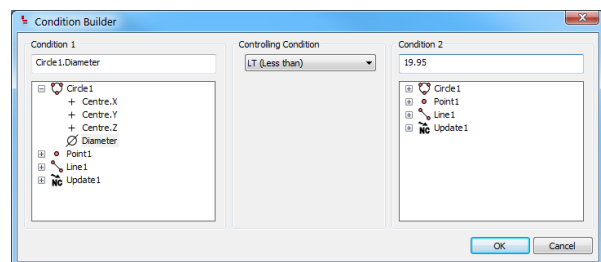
Condition Builder

Condition 1

Circle1.Diameter

Circle1
Centre.X
Centre.Y
Centre.Z
Diameter
Point1
Line1
Update1

Controlling Condition

LT (Less than)

Condition 2

19.95

Circle1
Point1
Line1
Update1

OK
Cancel